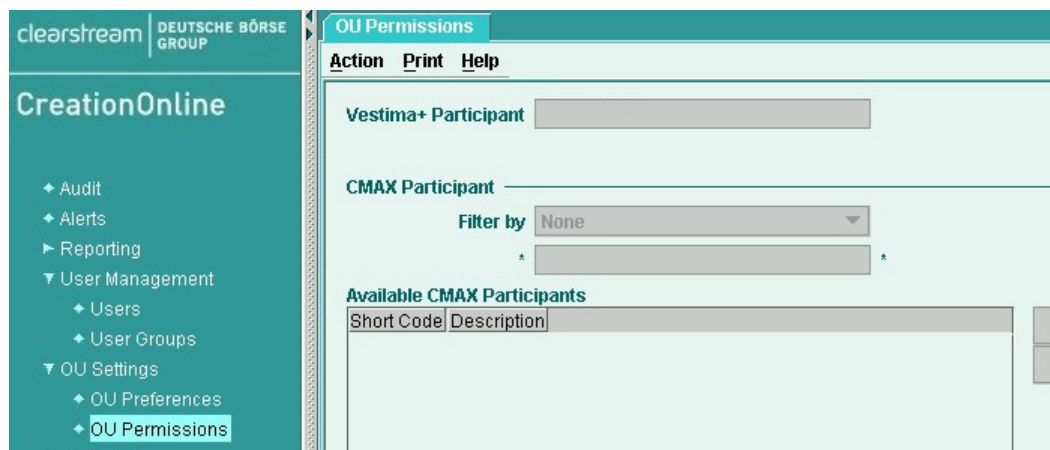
clearstream | DEUTSCHE BÖRSE GROUP

CreationOnline

◆ Audit
◆ Alerts
► Reporting
▼ User Management
◆ Users
◆ User Groups
▼ OU Settings
◆ OU Preferences
◆ OU Permissions

OU Permissions

Action Print Help

Vestima+ Participant

CMAX Participant

Filter by None

\* \*

Available CMAX Participants

| Short Code | Description |
|---|---|